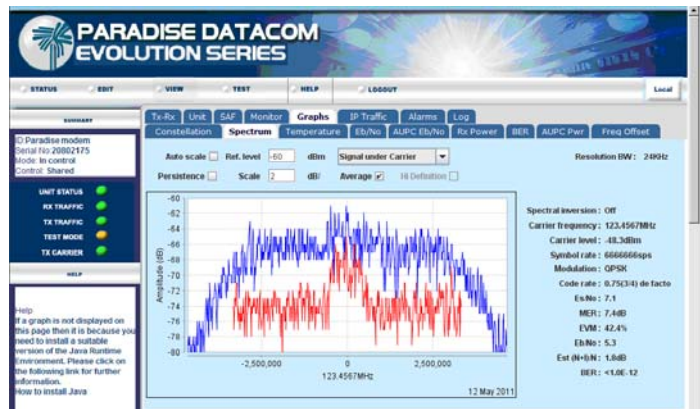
PARADISE DATACOM
EVOLUTION SERIES

STATUS
EDIT
VIEW
TEST
HELP
LOGOUT
Local

SUMMARY

ID Paradise modem
Serial No 20802175
Mode: In control
Control: Shared

UNIT STATUS
RX TRAFFIC
TX TRAFFIC
TEST MODE
TX CARRIER

HELP

Help
If a graph is not displayed on this page then it is because you need to install a suitable version of the Java Runtime Environment. Please click on the following link for further information.
How to install Java

Tx-Rx | Unit | SAF | Monitor | Graphs | IP Traffic | Alarms | Log
Constellation | Spectrum | Temperature | Eb/No | AUPC Eb/No | Rx Power | BER | AUPC Pwr | Freq Offset

Auto scale | Ref. level -60 dBm | Signal under Carrier
Persistence | Scale 2 dB/ | Average | Hi Definition

Resolution BW: 24KHz

-60
-62
-64
-66
-68
-70
-72
-74
-76
-78
-80
Amplitude (dB)
-2,500,000
0
2,500,000
123.4567MHz
12 May 2011

Spectral inversion : Off
Carrier frequency : 123.4567MHz
Carrier level : -48.3dBm
Symbol rate : 6666666sps
Modulation : QPSK
Code rate : 0.75(3/4) de facto
Es/No : 7.1
MER : 7.4dB
EVM : 42.4%
Eb/No : 5.3
Est (N+I)/N : 1.0dB
BER : <1.0E-12